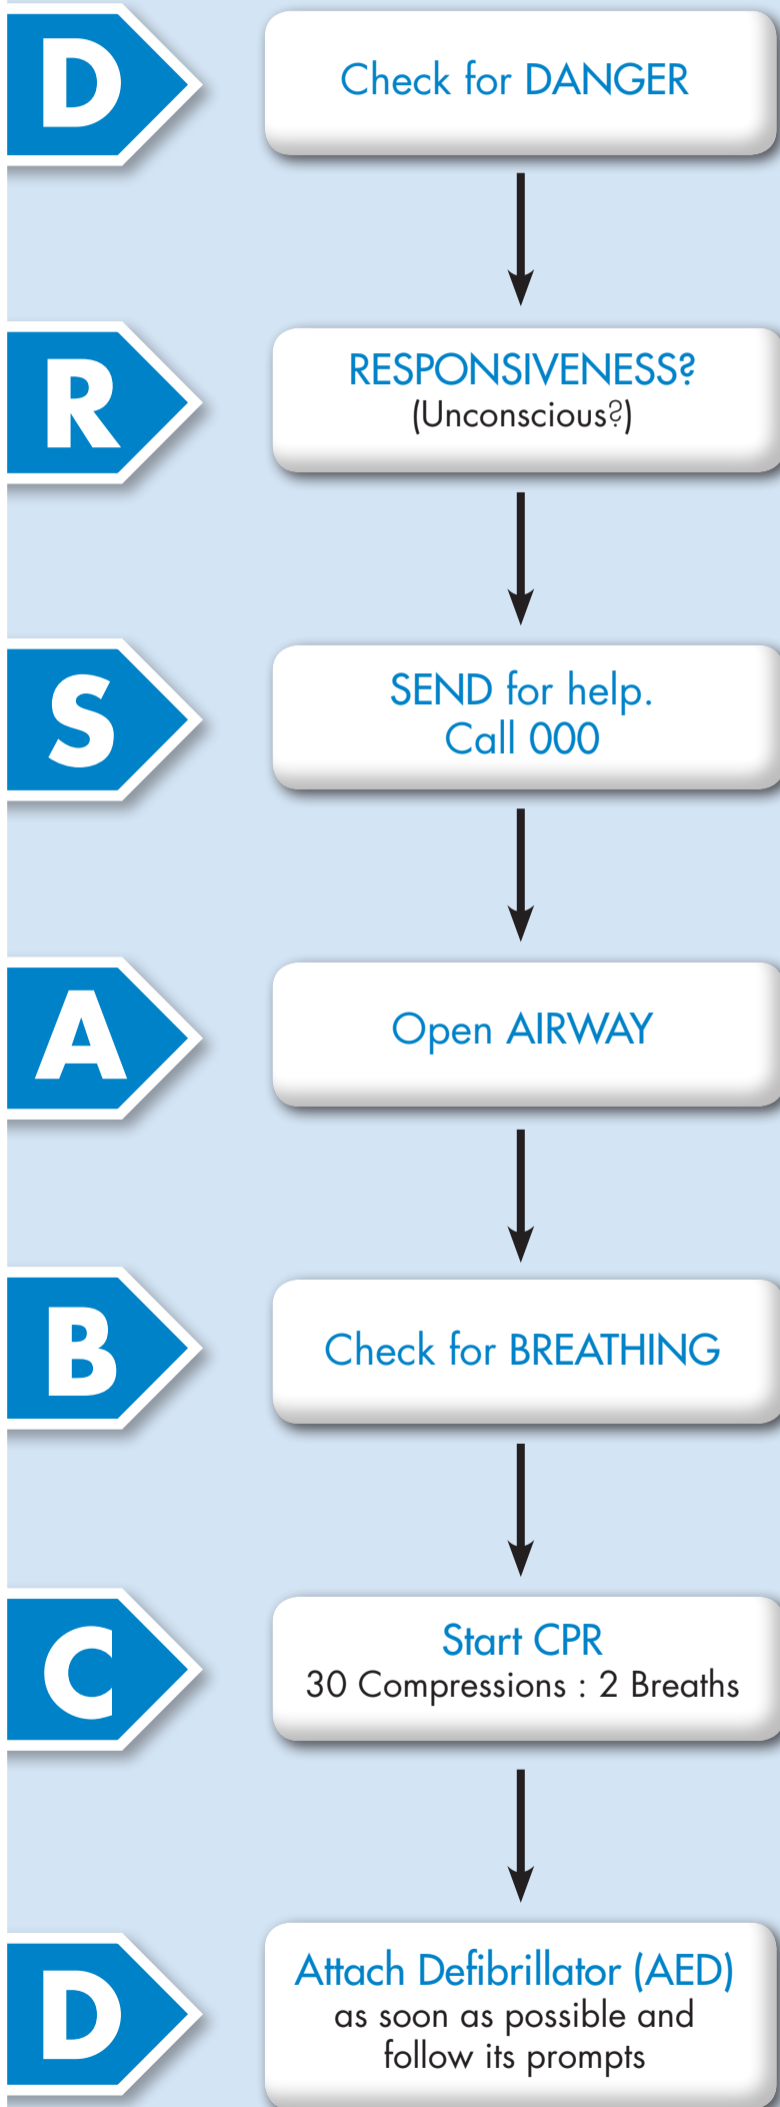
D
Check for DANGER

R
RESPONSIVENESS?
(Unconscious?)

S
SEND for help.
Call 000

A
Open AIRWAY

B
Check for BREATHING

C
Start CPR
30 Compressions : 2 Breaths

D
Attach Defibrillator (AED)
as soon as possible and follow its prompts